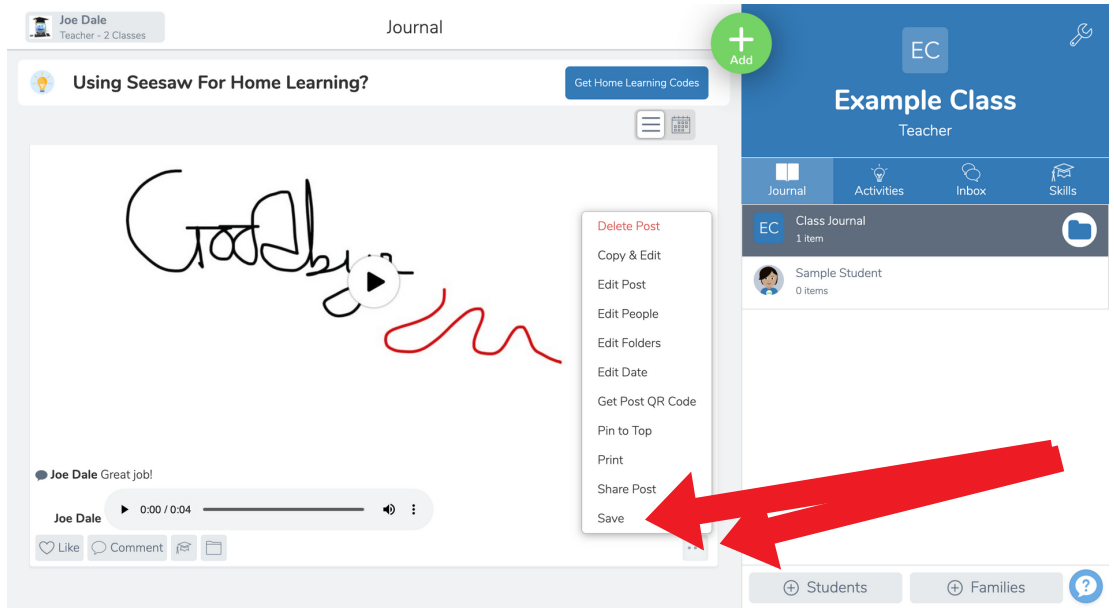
Joe Dale
Teacher - 2 Classes

Journal

Add

Using Seesaw For Home Learning?

Get Home Learning Codes

Goodbye

Delete Post
Copy & Edit
Edit Post
Edit People
Edit Folders
Edit Date
Get Post QR Code
Pin to Top
Print
Share Post
Save

Joe Dale Great job!

Joe Dale
0:00 / 0:04

Like
Comment

EC
Example Class
Teacher

Journal
Activities
Inbox
Skills

EC
Class Journal
1 item

Sample Student
0 items

Students
Families
?